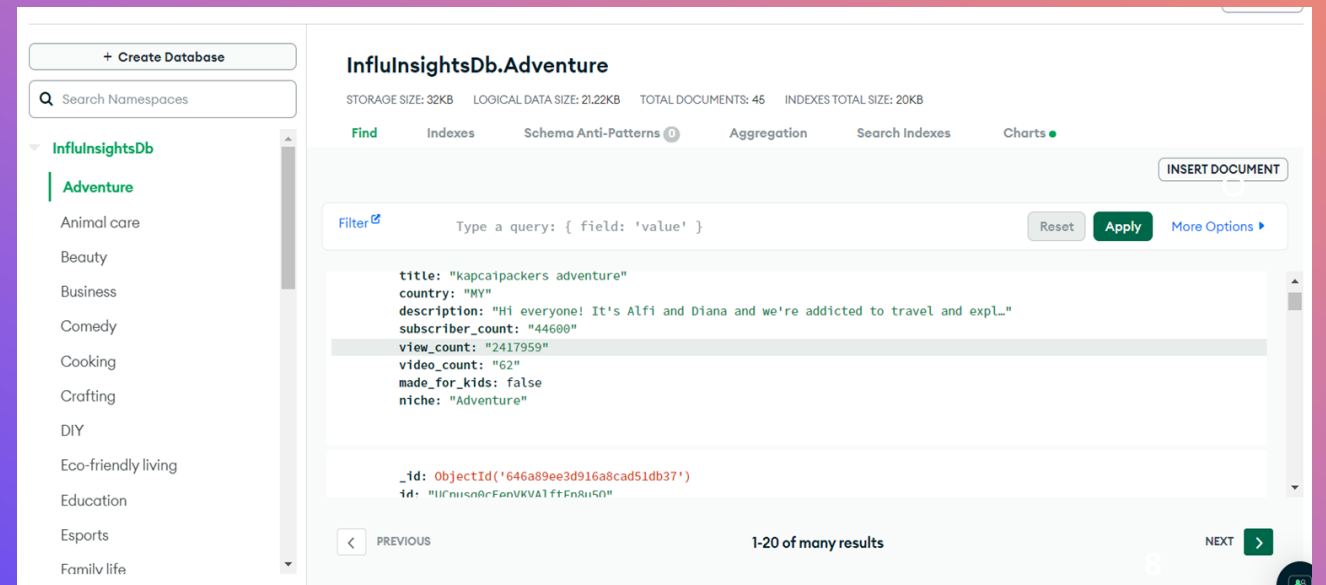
+ Create Database

Search Namespaces

InfluInsightsDb

Adventure

Animal care

Beauty

Business

Comedy

Cooking

Crafting

DIY

Eco-friendly living

Education

Esports

Family life

InfluInsightsDb.Adventure

STORAGE SIZE: 32KB LOGICAL DATA SIZE: 21.22KB TOTAL DOCUMENTS: 45 INDEXES TOTAL SIZE: 20KB

Find Indexes Schema Anti-Patterns 0 Aggregation Search Indexes Charts

INSERT DOCUMENT

Filter

Type a query: { field: 'value' }

Reset Apply More Options

title: "kapcaipackers adventure"
country: "MY"
description: "Hi everyone! It's Alfi and Diana and we're addicted to travel and expl…"
subscriber_count: "44600"
view_count: "2417959"
video_count: "62"
made_for_kids: false
niche: "Adventure"

_id: ObjectId('646a89ee3d916a8cad51db37')
id: "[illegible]"

PREVIOUS

1-20 of many results

NEXT